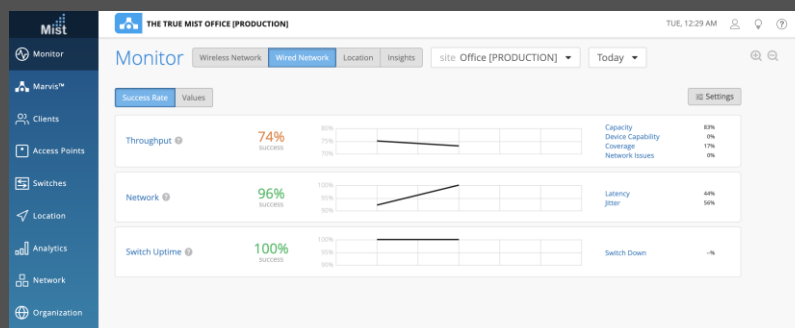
Mist

Monitor
Marvis™
Clients
Access Points
Switches
Location
Analytics
Network
Organization

THE TRUE MIST OFFICE [PRODUCTION]

TUE, 12:29 AM

Monitor

Wireless Network | Wired Network | Location | Insights

site Office [PRODUCTION]

Today

Success Rate | Values

Settings

Throughput

74%
success

80%
75%
70%

Capacity 83%
Device Capability 0%
Coverage 17%
Network Issues 0%

Network

96%
success

100%
95%
90%

Latency 44%
Jitter 56%

Switch Uptime

100%
success

100%
95%
90%

Switch Down -%